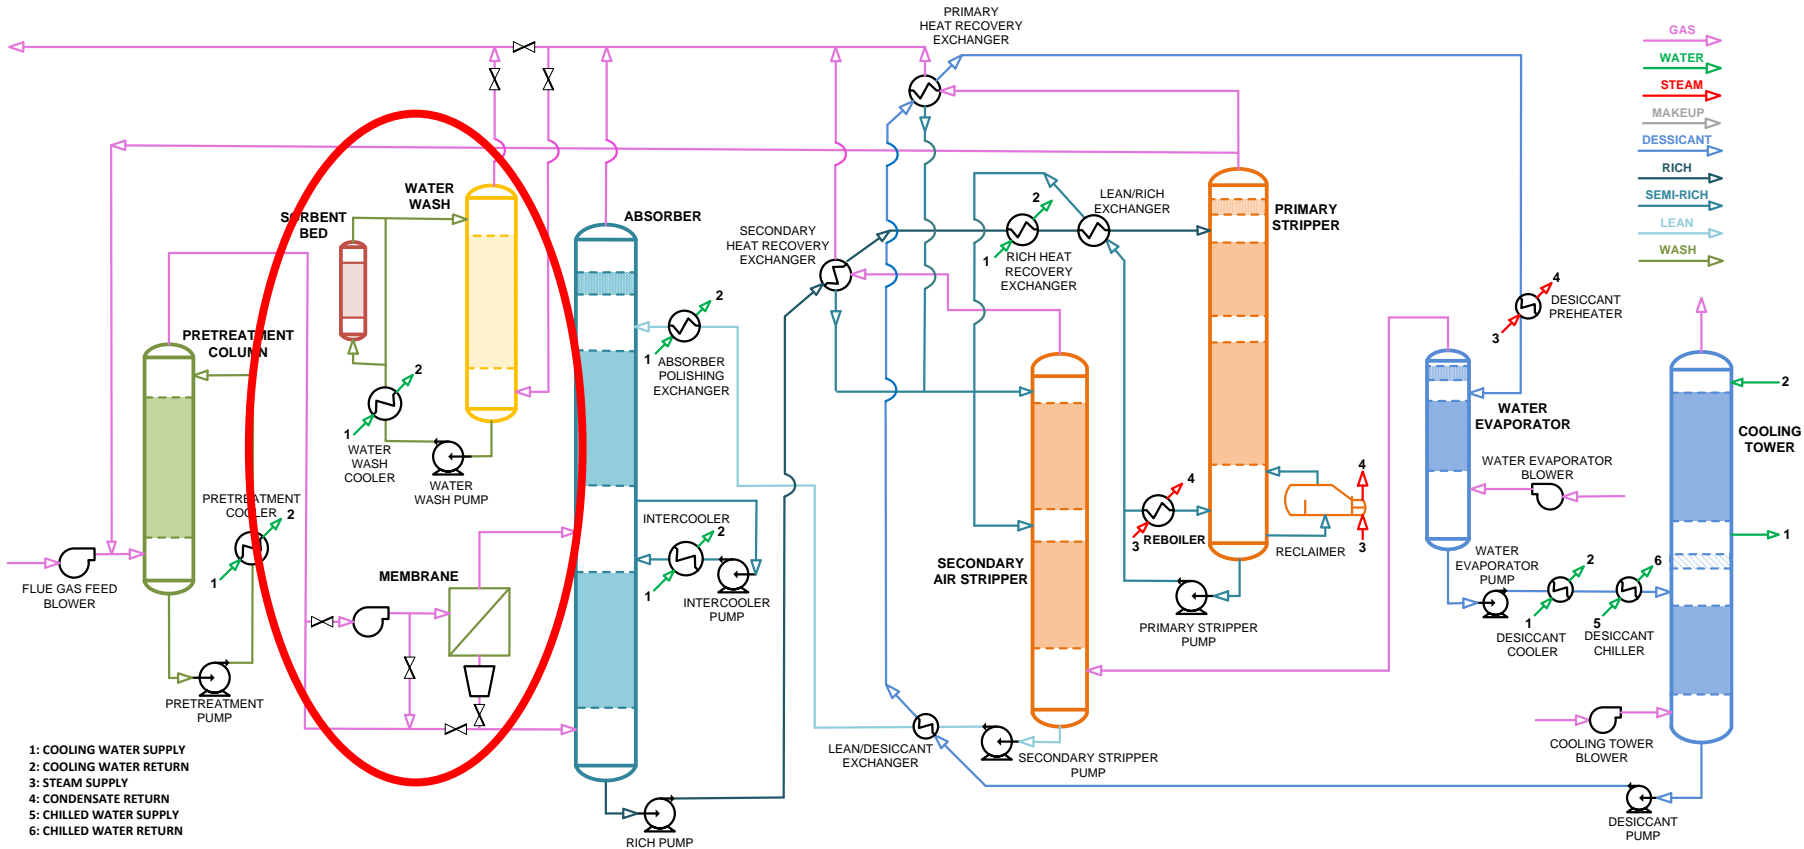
PRIMARY HEAT RECOVERY EXCHANGER

GAS
WATER
STEAM
MAKEUP
DESSICANT
RICH
SEMI-RICH
LEAN
WASH

WATER WASH
SORBENT BED
ABSORBER
SECONDARY HEAT RECOVERY EXCHANGER
LEAN/RICH EXCHANGER
PRIMARY STRIPPER
2
1
RICH HEAT RECOVERY EXCHANGER
4
3
DESICCANT PREHEATER
2
1
ABSORBER POLISHING EXCHANGER
PRETREATMENT COLUMN
2
1
WATER WASH COOLER
WATER WASH PUMP
WATER EVAPORATOR
COOLING TOWER
2
WATER EVAPORATOR BLOWER
PRETREATMENT COOLER
2
1
INTERCOOLER
2
1
INTERCOOLER PUMP
4
3
REBOILER
4
3
RECLAIMER
1
FLUE GAS FEED BLOWER
MEMBRANE
SECONDARY AIR STRIPPER
WATER EVAPORATOR PUMP
2
1
DESICCANT COOLER
6
5
DESICCANT CHILLER
PRIMARY STRIPPER PUMP
PRETREATMENT PUMP
COOLING TOWER BLOWER
LEAN/DESICCANT EXCHANGER
SECONDARY STRIPPER PUMP
1: COOLING WATER SUPPLY
2: COOLING WATER RETURN
3: STEAM SUPPLY
4: CONDENSATE RETURN
5: CHILLED WATER SUPPLY
6: CHILLED WATER RETURN
RICH PUMP
DESICCANT PUMP